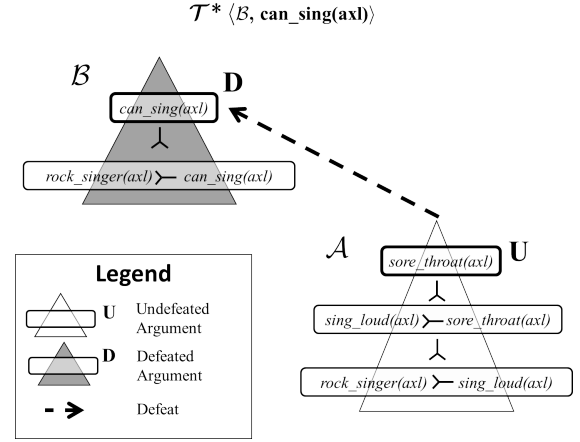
$\mathcal{T}^* \langle \mathcal{B}$, **can_sing(axl)**$\rangle$

$\mathcal{B}$

*can_sing(axl)* **D**

*rock_singer(axl)* $\succ$ *can_sing(axl)*

$\mathcal{A}$

*sore_throat(axl)* **U**

*sing_loud(axl)* $\succ$ *sore_throat(axl)*

*rock_singer(axl)* $\succ$ *sing_loud(axl)*

**Legend**

**U** Undefeated Argument

**D** Defeated Argument

Defeat